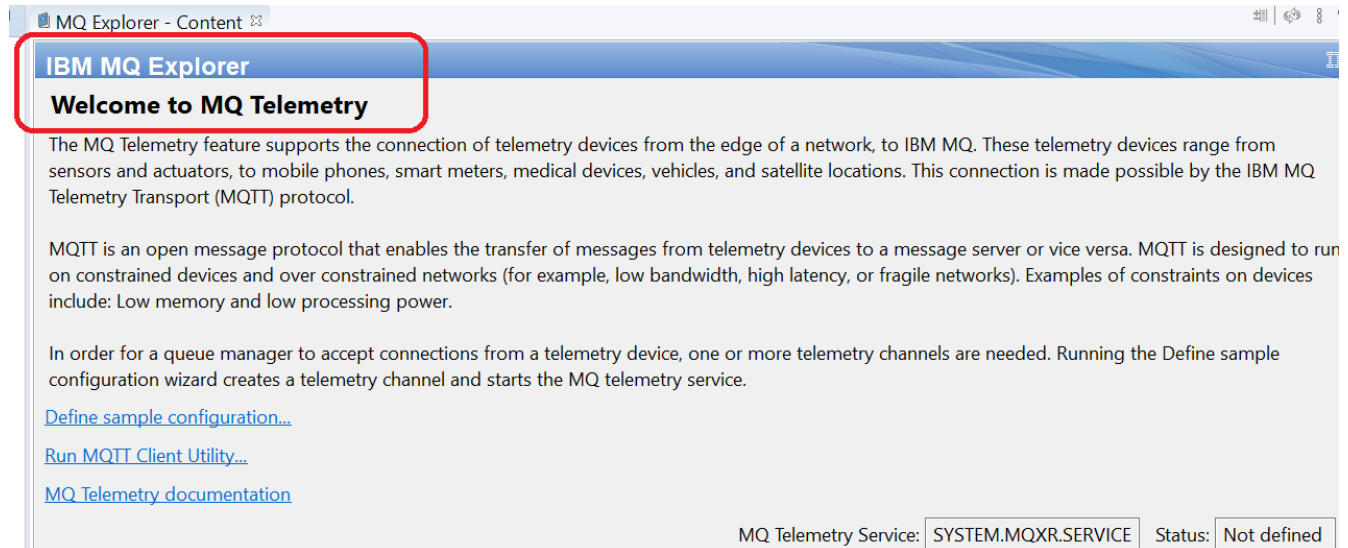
MQ Explorer - Content ☒

IBM MQ Explorer

Welcome to MQ Telemetry

The MQ Telemetry feature supports the connection of telemetry devices from the edge of a network, to IBM MQ. These telemetry devices range from sensors and actuators, to mobile phones, smart meters, medical devices, vehicles, and satellite locations. This connection is made possible by the IBM MQ Telemetry Transport (MQTT) protocol.

MQTT is an open message protocol that enables the transfer of messages from telemetry devices to a message server or vice versa. MQTT is designed to run on constrained devices and over constrained networks (for example, low bandwidth, high latency, or fragile networks). Examples of constraints on devices include: Low memory and low processing power.

In order for a queue manager to accept connections from a telemetry device, one or more telemetry channels are needed. Running the Define sample configuration wizard creates a telemetry channel and starts the MQ telemetry service.

Define sample configuration...

Run MQTT Client Utility...

MQ Telemetry documentation

MQ Telemetry Service: SYSTEM.MQXR.SERVICE Status: Not defined